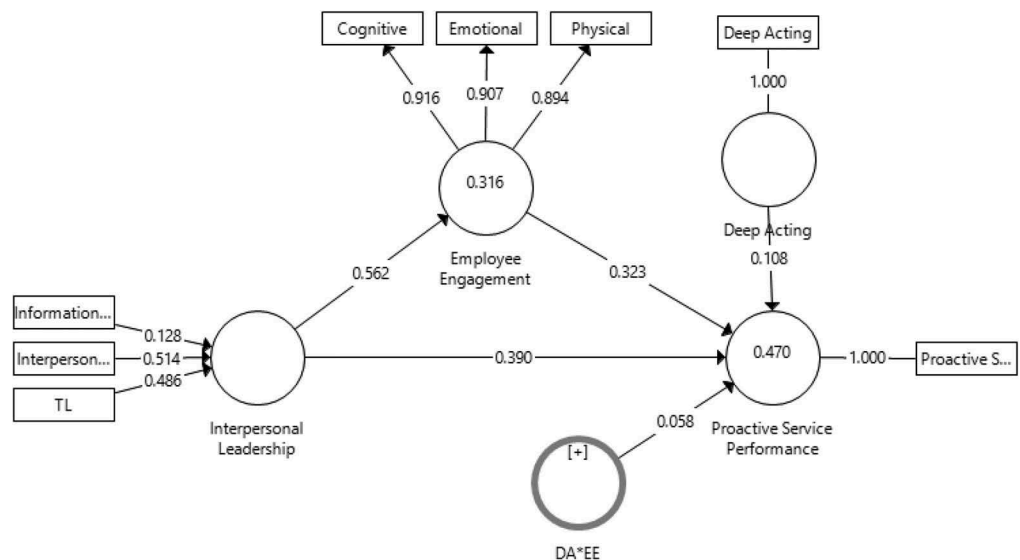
Cognitive
Emotional
Physical
Deep Acting
0.916
0.907
0.894
1.000
0.316
Employee Engagement
Deep Acting
0.108
0.562
0.323
Information...
0.128
Interperson...
0.514
0.486
TL
0.390
0.470
1.000
Proactive S...
Interpersonal Leadership
0.058
[+]
Proactive Service Performance
DA*EE